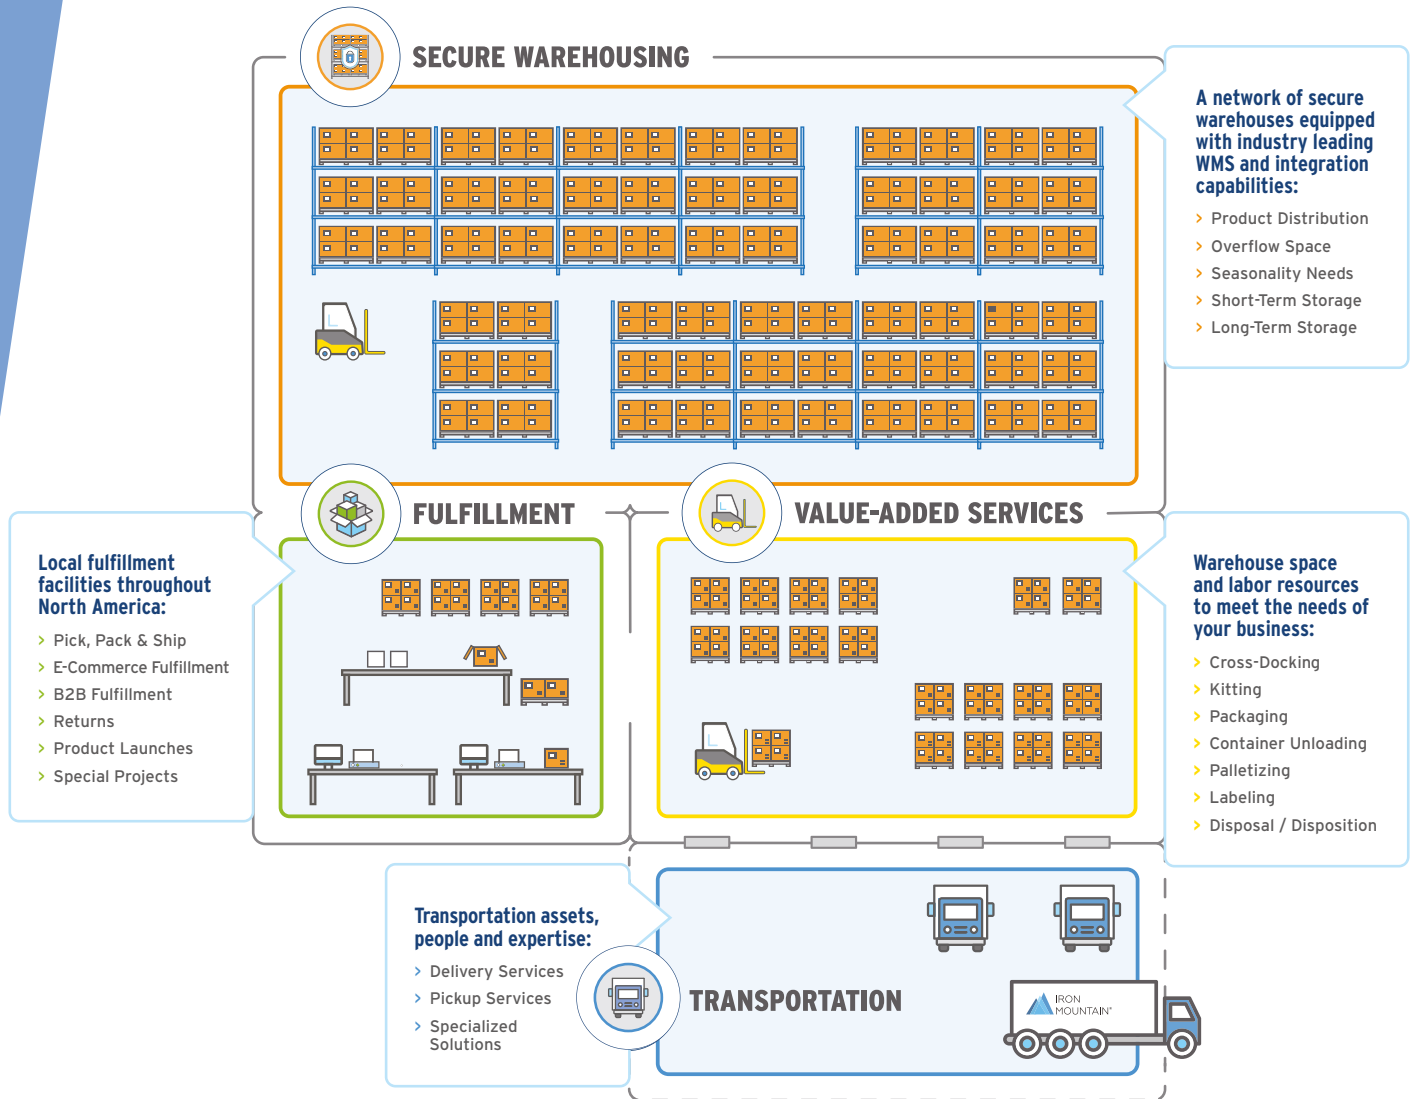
SECURE WAREHOUSING

A network of secure warehouses equipped with industry leading WMS and integration capabilities:

› Product Distribution
› Overflow Space
› Seasonality Needs
› Short-Term Storage
› Long-Term Storage

FULFILLMENT

Local fulfillment facilities throughout North America:

› Pick, Pack & Ship
› E-Commerce Fulfillment
› B2B Fulfillment
› Returns
› Product Launches
› Special Projects

VALUE-ADDED SERVICES

Warehouse space and labor resources to meet the needs of your business:

› Cross-Docking
› Kitting
› Packaging
› Container Unloading
› Palletizing
› Labeling
› Disposal / Disposition

Transportation assets, people and expertise:

› Delivery Services
› Pickup Services
› Specialized Solutions

TRANSPORTATION

IRON MOUNTAIN